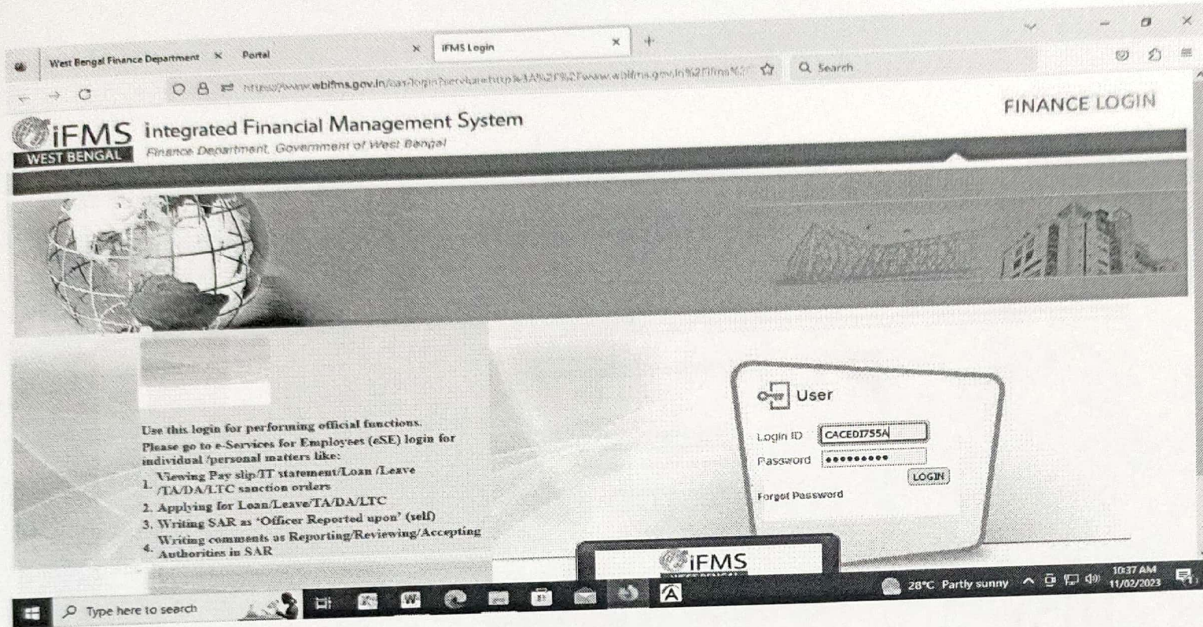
West Bengal Finance Department × Portal × IFMS Login × +

https://www.wbifms.gov.in/cas/login?service=http%3A%2F%2Fwww.wbifms.gov.in%2Fifms%2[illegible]

Search

FINANCE LOGIN

iFMS integrated Financial Management System
WEST BENGAL Finance Department, Government of West Bengal

Use this login for performing official functions.
Please go to e-Services for Employees (eSE) login for individual /personal matters like:
1. Viewing Pay slip/IT statement/Loan /Leave /TA/DA/LTC sanction orders
2. Applying for Loan/Leave/TA/DA/LTC
3. Writing SAR as 'Officer Reported upon' (self)
4. Writing comments as Reporting/Reviewing/Accepting Authorities in SAR

User

Login ID CACED1755A
Password •••••••••
LOGIN
Forgot Password

iFMS

Type here to search

28°C Partly sunny 10:37 AM 11/02/2023